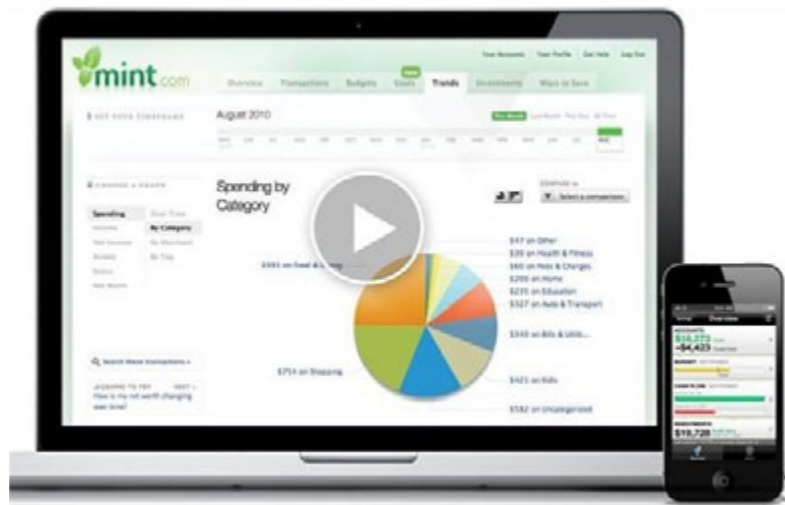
mint.com

Your Accounts | Your Profile | Get Help | Log Out

Overview | Transactions | Budgets | Goals | Trends | Investments | Ways to Save

NEW

SET YOUR TIMEFRAME

August 2010

This Month | Last Month | This Year | All Time

CHOOSE A GRAPH

Spending | Income | Net Income | Assets | Debts | Net Worth

Over Time | By Category | By Merchant | By Tag

Spending by Category

COMPARE to
Select a comparison

$47 on Other
$30 on Health & Fitness
$60 on Fees & Charges
$200 on Home
$235 on Education
$327 on Auto & Transport
$340 on Bills & Utilities
$421 on Kids
$582 on Uncategorized
$754 on Shopping
$393 on Food & Dining

Search these transactions »

LEARNING TO TRY | NEXT »
How is my net worth changing over time?

Overview

ACCOUNTS
$18,273
-$4,423

BUDGET
CASH FLOW
INVESTMENTS
$19,728